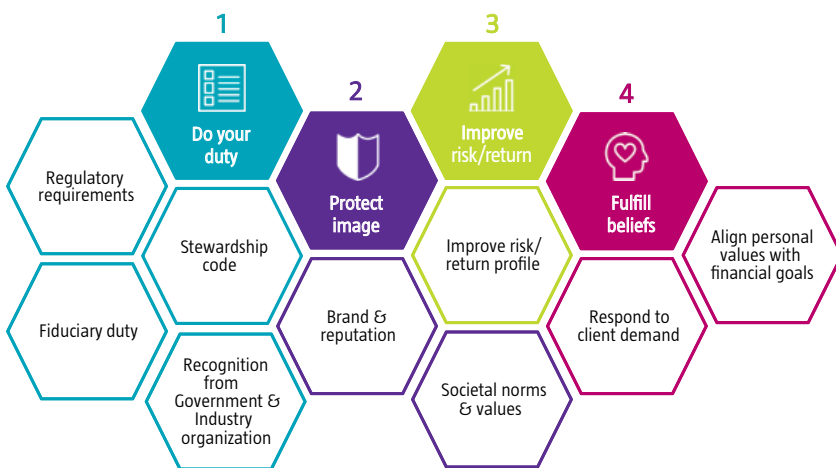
1

Do your duty

Regulatory requirements

Stewardship code

Fiduciary duty

Recognition from Government & Industry organization

2

Protect image

Brand & reputation

3

Improve risk/return

Improve risk/ return profile

Societal norms & values

4

Fulfill beliefs

Respond to client demand

Align personal values with financial goals